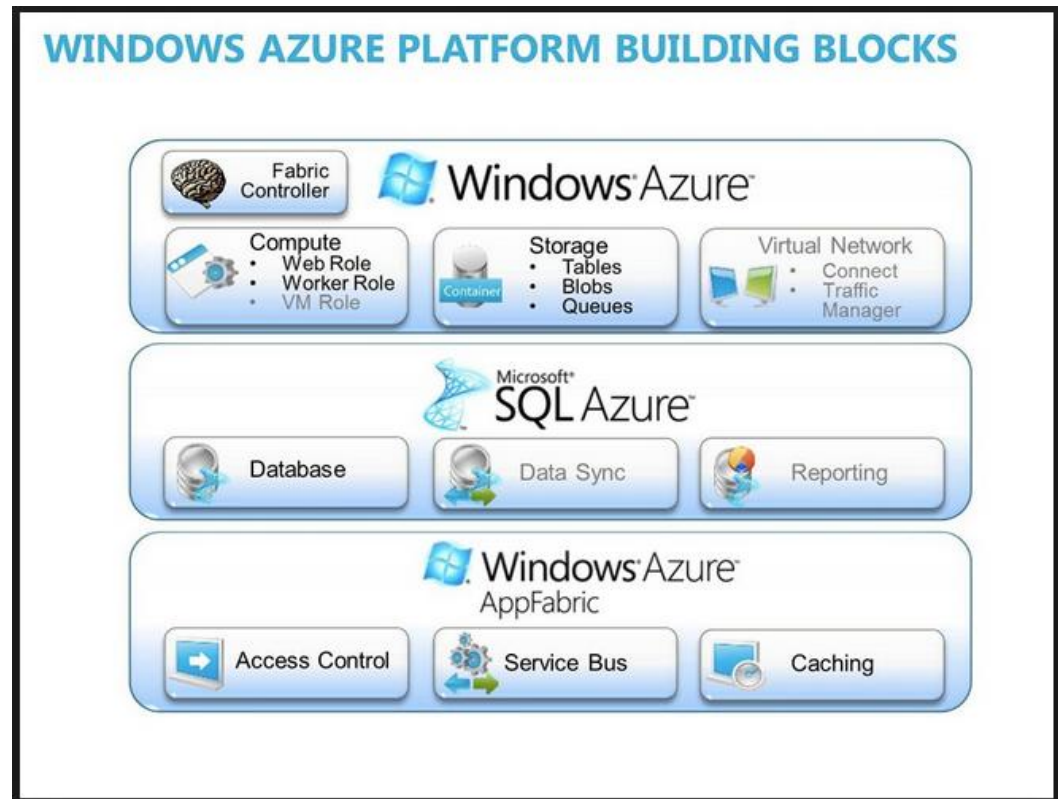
WINDOWS AZURE PLATFORM BUILDING BLOCKS

Fabric Controller

Windows Azure

Compute
• Web Role
• Worker Role
• VM Role

Container

Storage
• Tables
• Blobs
• Queues

Virtual Network
• Connect
• Traffic Manager

Microsoft SQL Azure

Database

Data Sync

Reporting

Windows Azure AppFabric

Access Control

Service Bus

Caching